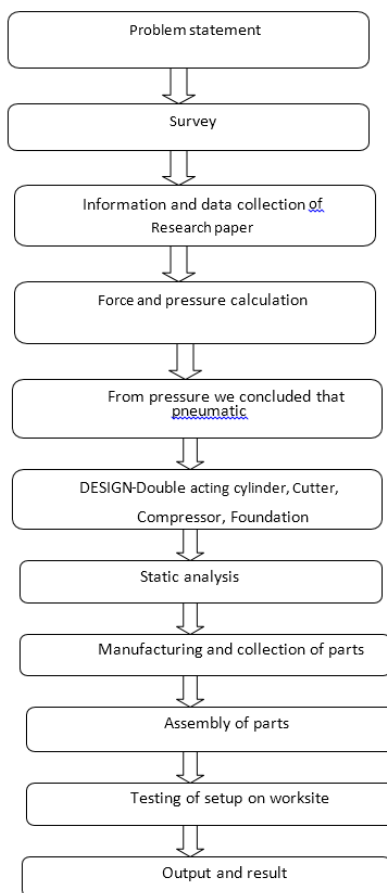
Problem statement

Survey

Information and data collection of Research paper

Force and pressure calculation

From pressure we concluded that pneumatic

DESIGN-Double acting cylinder, Cutter, Compressor, Foundation

Static analysis

Manufacturing and collection of parts

Assembly of parts

Testing of setup on worksite

Output and result